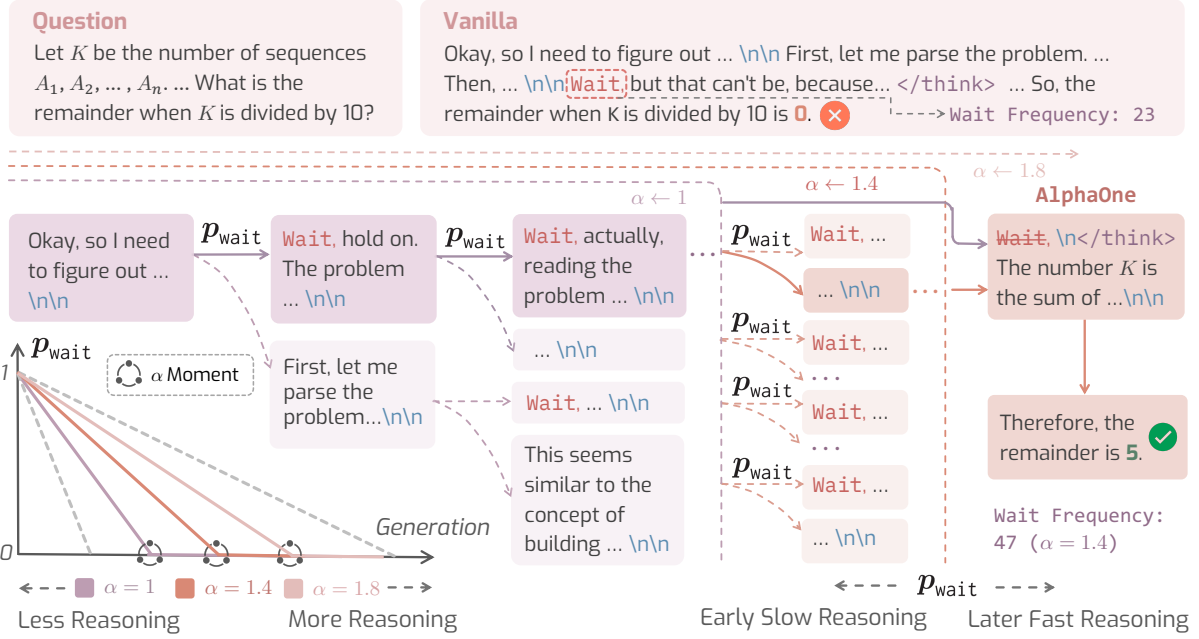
Question

Let $K$ be the number of sequences $A_1, A_2, \dots, A_n$. ... What is the remainder when $K$ is divided by 10?

Vanilla

Okay, so I need to figure out ... \n\n First, let me parse the problem. ... Then, ... \n\n Wait, but that can't be, because... </think> ... So, the remainder when K is divided by 10 is 0.

Wait Frequency: 23

$\alpha \leftarrow 1.8$

$\alpha \leftarrow 1$

$\alpha \leftarrow 1.4$

AlphaOne

Okay, so I need to figure out ... \n\n

$p_{\text{wait}}$

Wait, hold on. The problem ... \n\n

$p_{\text{wait}}$

Wait, actually, reading the problem ... \n\n

...

$p_{\text{wait}}$

Wait, ...

... \n\n

...

Wait, \n</think> The number $K$ is the sum of ...\n\n

$p_{\text{wait}}$

$\alpha$ Moment

First, let me parse the problem...\n\n

... \n\n

Wait, ... \n\n

This seems similar to the concept of building ... \n\n

$p_{\text{wait}}$

Wait, ...

...

$p_{\text{wait}}$

Wait, ...

...

$p_{\text{wait}}$

Wait, ...

... \n\n

Therefore, the remainder is 5.

Wait Frequency: 47 ($\alpha = 1.4$)

1

0

Generation

$\alpha = 1$ $\alpha = 1.4$ $\alpha = 1.8$

Less Reasoning

More Reasoning

$p_{\text{wait}}$

Early Slow Reasoning

Later Fast Reasoning